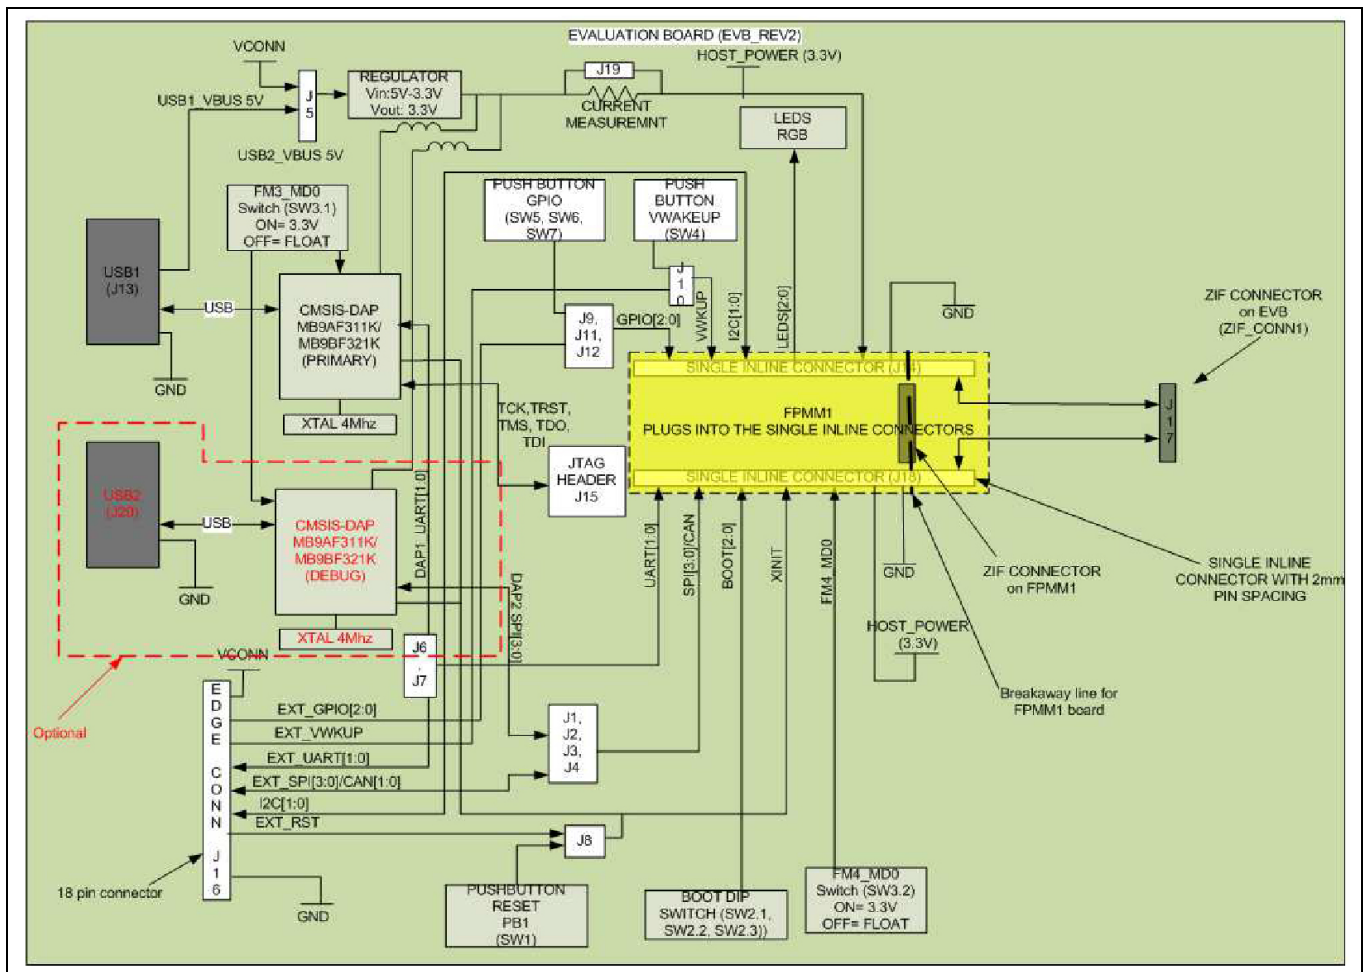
EVALUATION BOARD (EVB_REV2)

VCONN

USB1_VBUS 5V

J5

REGULATOR Vin:5V-3.3V Vout: 3.3V

J19

CURRENT MEASUREMNT

HOST_POWER (3.3V)

LEDS RGB

USB2_VBUS 5V

FM3_MD0 Switch (SW3.1) ON= 3.3V OFF= FLOAT

PUSH BUTTON GPIO (SW5, SW6, SW7)

PUSH BUTTON VWAKEUP (SW4)

J10

USB1 (J13)

USB

CMSIS-DAP MB9AF311K/ MB9BF321K (PRIMARY)

GND

J9, J11, J12

GPIO[2:0]

VWKUP

I2C[1:0]

LEDS[2:0]

GND

ZIF CONNECTOR on EVB (ZIF_CONN1)

SINGLE INLINE CONNECTOR (J14)

XTAL 4Mhz

TCK,TRST, TMS, TDO, TDI

FPMM1 PLUGS INTO THE SINGLE INLINE CONNECTORS

J17

USB2 (J20)

USB

JTAG HEADER J15

SINGLE INLINE CONNECTOR (J18)

CMSIS-DAP MB9AF311K/ MB9BF321K (DEBUG)

DAP1_UART[1:0]

GND

DAP2 SPI[3:0]

UART[1:0]

SPI[3:0]/CAN

BOOT[2:0]

XINIT

FM4_MD0

GND

ZIF CONNECTOR on FPMM1

SINGLE INLINE CONNECTOR WITH 2mm PIN SPACING

XTAL 4Mhz

J6 J7

HOST_POWER (3.3V)

VCONN

Optional

EDGE CONN J16

EXT_GPIO[2:0]

EXT_VWKUP

EXT_UART[1:0]

EXT_SPI[3:0]/CAN[1:0]

I2C[1:0]

EXT_RST

J1, J2, J3, J4

Breakaway line for FPMM1 board

J8

18 pin connector

GND

PUSHBUTTON RESET PB1 (SW1)

BOOT DIP SWITCH (SW2.1, SW2.2, SW2.3))

FM4_MD0 Switch (SW3.2) ON= 3.3V OFF= FLOAT